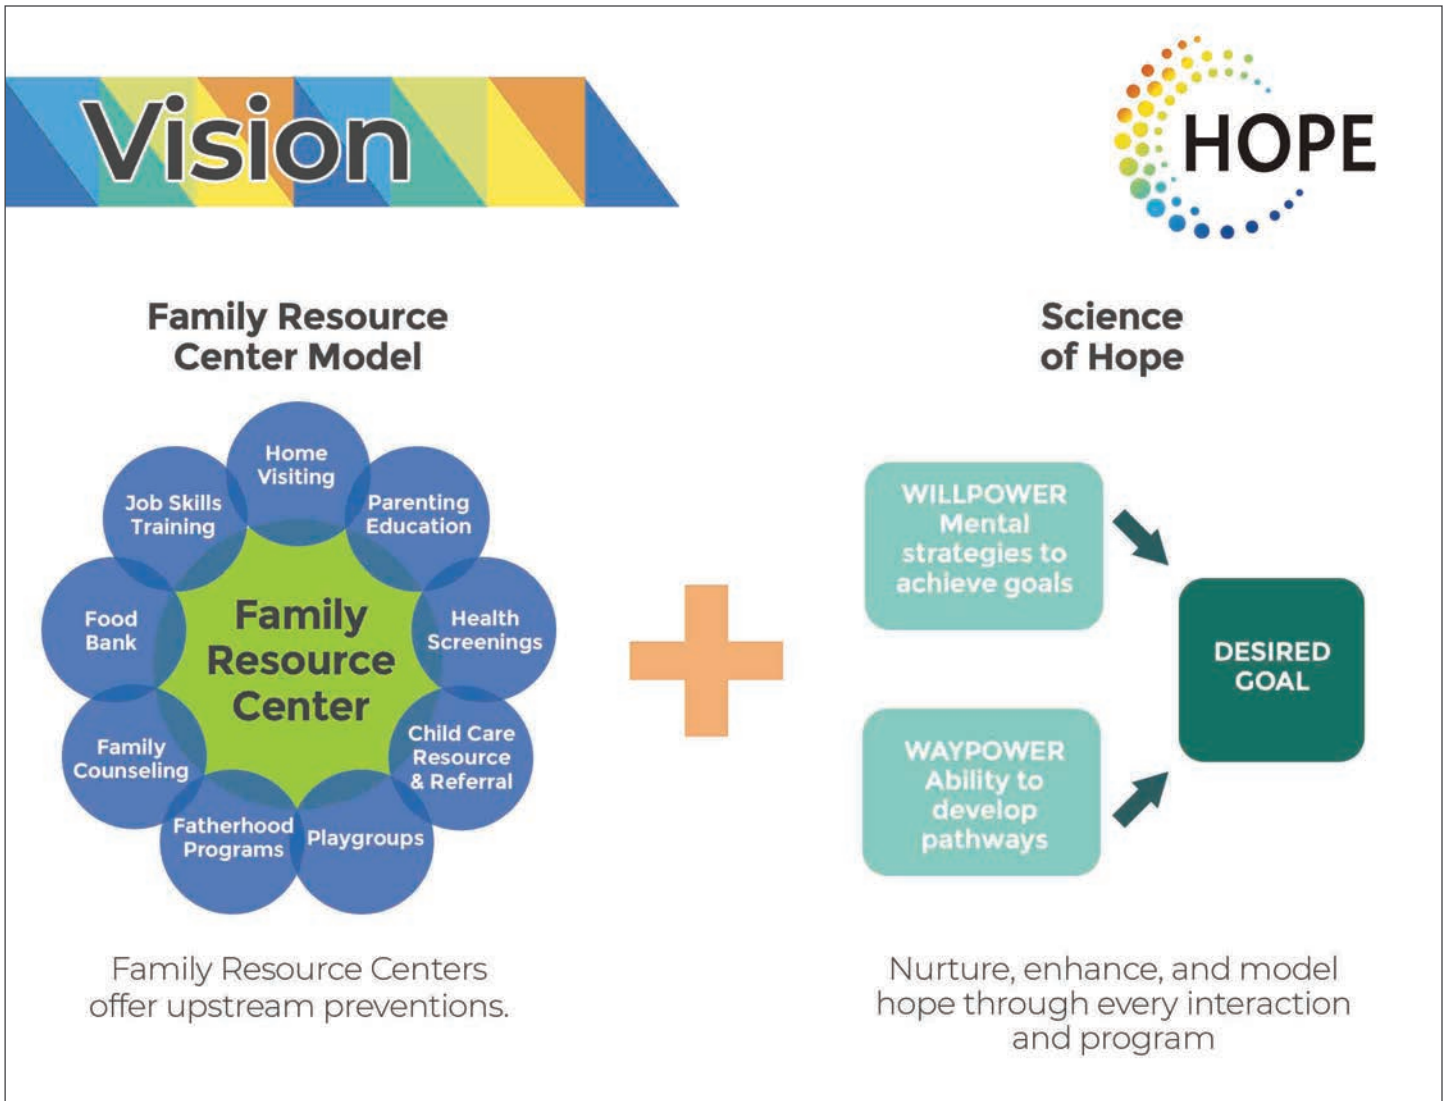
Vision

HOPE

Family Resource Center Model

Home Visiting

Parenting Education

Health Screenings

Child Care Resource & Referral

Playgroups

Fatherhood Programs

Family Counseling

Food Bank

Job Skills Training

Family Resource Center

Family Resource Centers offer upstream preventions.

Science of Hope

WILLPOWER Mental strategies to achieve goals

WAYPOWER Ability to develop pathways

DESIRED GOAL

Nurture, enhance, and model hope through every interaction and program